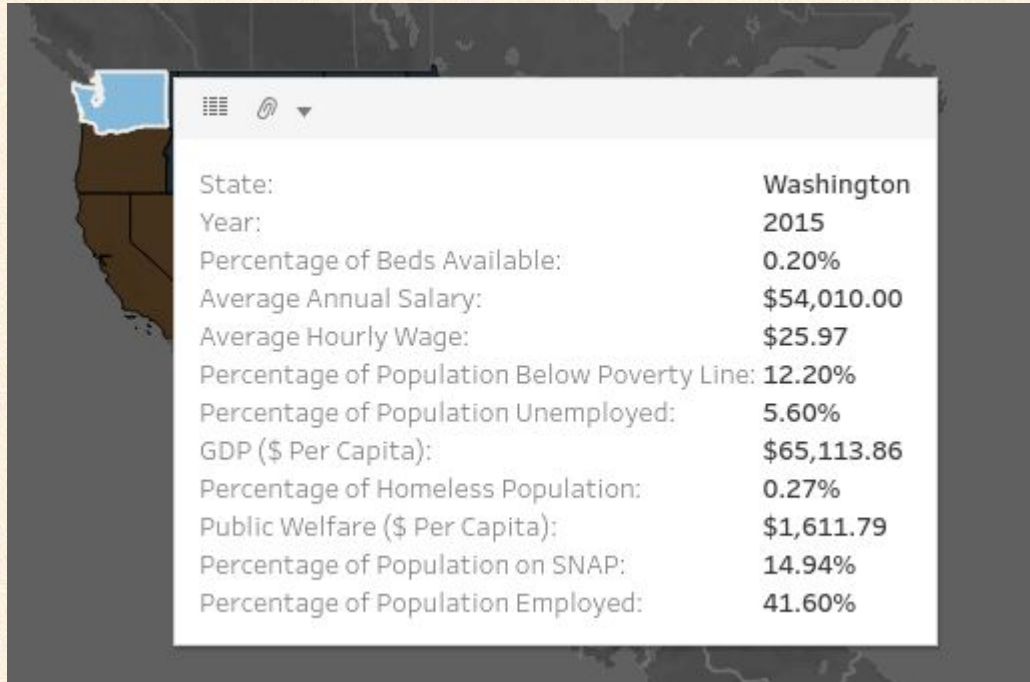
| | |
|---|---|
| State: | Washington |
| Year: | 2015 |
| Percentage of Beds Available: | 0.20% |
| Average Annual Salary: | \$54,010.00 |
| Average Hourly Wage: | \$25.97 |
| Percentage of Population Below Poverty Line: | 12.20% |
| Percentage of Population Unemployed: | 5.60% |
| GDP (\$ Per Capita): | \$65,113.86 |
| Percentage of Homeless Population: | 0.27% |
| Public Welfare (\$ Per Capita): | \$1,611.79 |
| Percentage of Population on SNAP: | 14.94% |
| Percentage of Population Employed: | 41.60% |